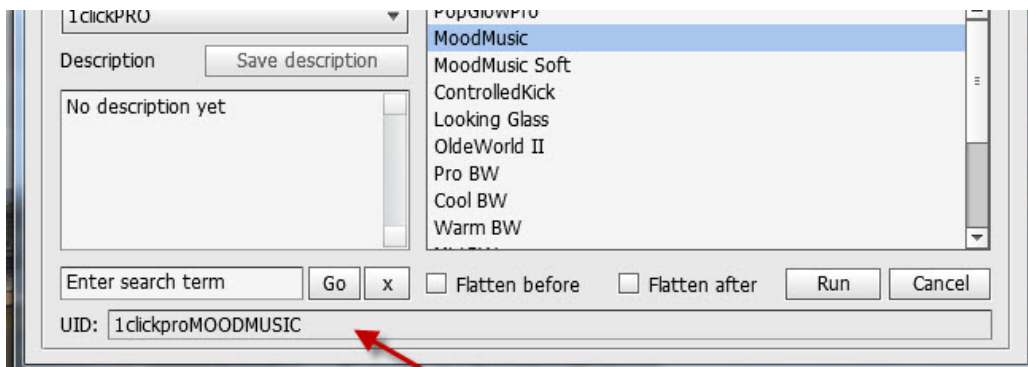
1clickPRO

Description

Save description

No description yet

PopGlowPro
MoodMusic
MoodMusic Soft
ControlledKick
Looking Glass
OldeWorld II
Pro BW
Cool BW
Warm BW

Enter search term

Go

x

Flatten before

Flatten after

Run

Cancel

UID: 1clickproMOODMUSIC